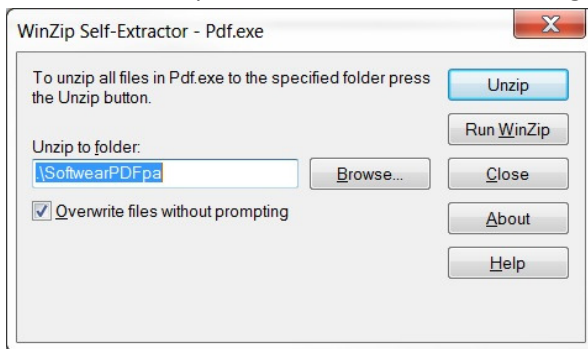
WinZip Self-Extractor - Pdf.exe

To unzip all files in Pdf.exe to the specified folder press the Unzip button.

Unzip

Run WinZip

Unzip to folder:

.\SoftwearPDFpa

Browse...

Close

Overwrite files without prompting

About

Help